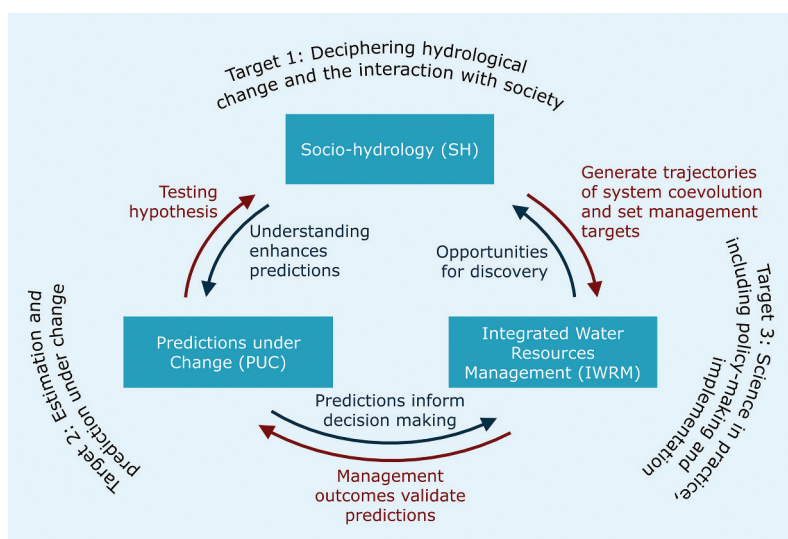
Target 1: Deciphering hydrological change and the interaction with society

Socio-hydrology (SH)

Testing hypothesis

Understanding enhances predictions

Opportunities for discovery

Generate trajectories of system coevolution and set management targets

Target 2: Estimation and prediction under change

Predictions under Change (PUC)

Integrated Water Resources Management (IWRM)

Target 3: Science in practice, including policy-making and implementation

Predictions inform decision making

Management outcomes validate predictions